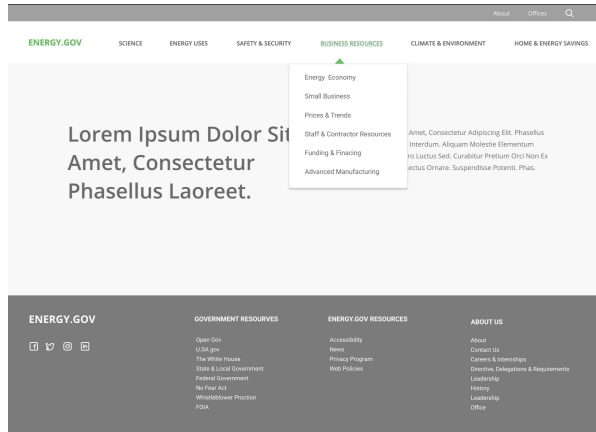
About Offices

ENERGY.GOV SCIENCE ENERGY USES SAFETY & SECURITY BUSINESS RESOURCES CLIMATE & ENVIRONMENT HOME & ENERGY SAVINGS

Energy Economy
Small Business
Prices & Trends
Staff & Contractor Resources
Funding & Finacing
Advanced Manufacturing

Lorem Ipsum Dolor Sit Amet, Consectetur Phasellus Laoreet.

Amet, Consectetur Adipiscing Elit. Phasellus Interdum. Aliquam Molestie Elementum ro Luctus Sed. Curabitur Pretium Orci Non Ex ectus Ornare. Suspendisse Potenti. Phas.

ENERGY.GOV

GOVERNMENT RESOURVES
Open Gov
U.SA.gov
The White House
State & Local Government
Federal Government
No Fear Act
Whistleblower Proction
FOIA

ENERGY.GOV RESOURCES
Accessibility
News
Privacy Program
Web Policies

ABOUT US
About
Contact Us
Careers & Internships
Directive, Delegations & Requirements
Leadership
History
Leadership
Office